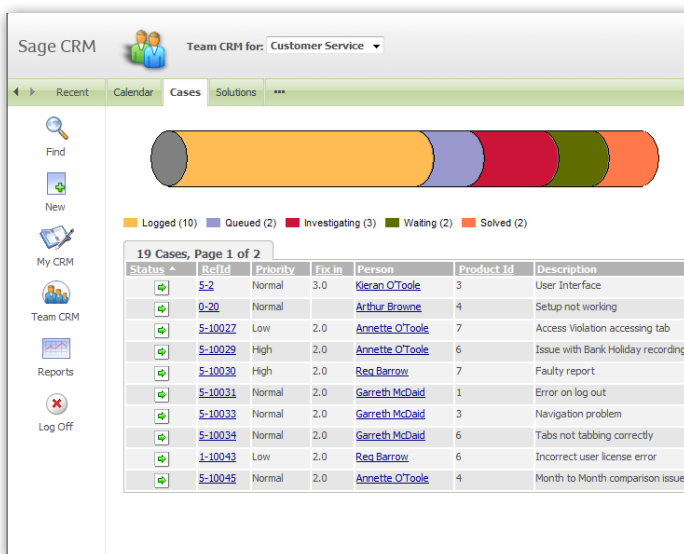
Sage CRM

Team CRM for: Customer Service

Recent Calendar Cases Solutions •••

Find

New

My CRM

Team CRM

Reports

Log Off

Logged (10) Queued (2) Investigating (3) Waiting (2) Solved (2)

19 Cases, Page 1 of 2

| Status | RefId | Priority | Fix in | Person | Product Id | Description |
|---|---|---|---|---|---|---|
| | 5-2 | Normal | 3.0 | Kieran O'Toole | 3 | User Interface |
| | 0-20 | Normal | | Arthur Browne | 4 | Setup not working |
| | 5-10027 | Low | 2.0 | Annette O'Toole | 7 | Access Violation accessing tab |
| | 5-10029 | High | 2.0 | Annette O'Toole | 6 | Issue with Bank Holiday recording |
| | 5-10030 | High | 2.0 | Reg Barrow | 7 | Faulty report |
| | 5-10031 | Normal | 2.0 | Garreth McDaid | 1 | Error on log out |
| | 5-10033 | Normal | 2.0 | Garreth McDaid | 3 | Navigation problem |
| | 5-10034 | Normal | 2.0 | Garreth McDaid | 6 | Tabs not tabbing correctly |
| | 1-10043 | Low | 2.0 | Reg Barrow | 6 | Incorrect user license error |
| | 5-10045 | Normal | 2.0 | Annette O'Toole | 4 | Month to Month comparison issue |